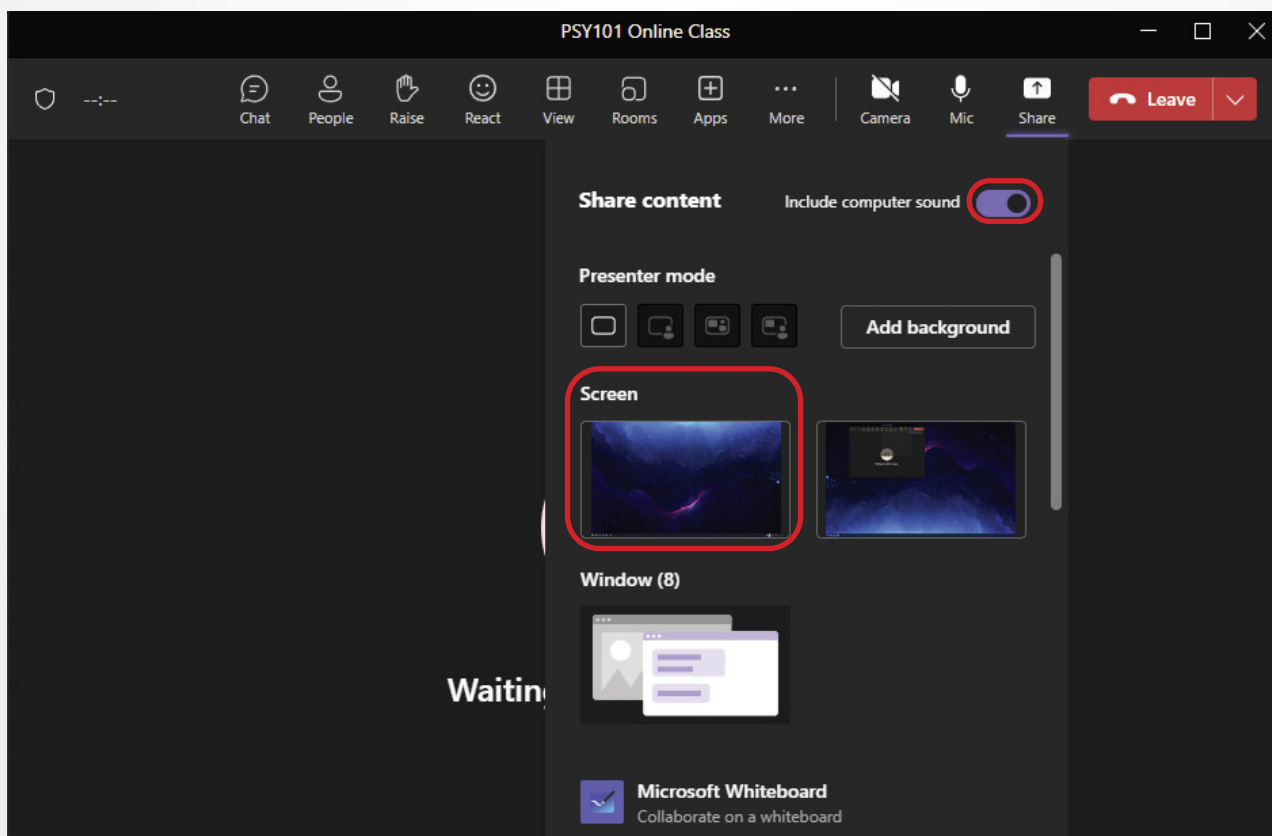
PSY101 Online Class

--:--

Chat People Raise React View Rooms Apps More Camera Mic Share

Leave

Share content

Include computer sound

Presenter mode

Add background

Screen

Window (8)

Waiting

Microsoft Whiteboard
Collaborate on a whiteboard